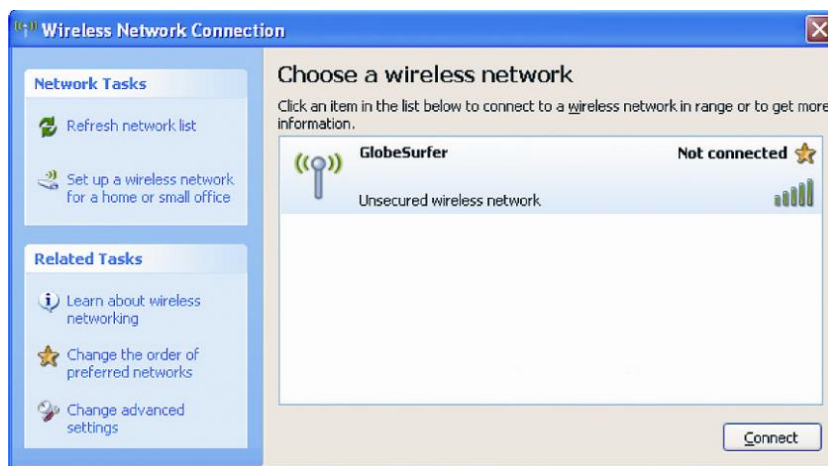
Wireless Network Connection

Network Tasks

Refresh network list

Set up a wireless network for a home or small office

Related Tasks

Learn about wireless networking

Change the order of preferred networks

Change advanced settings

Choose a wireless network

Click an item in the list below to connect to a wireless network in range or to get more information.

GlobeSurfer

Not connected

Unsecured wireless network

Connect